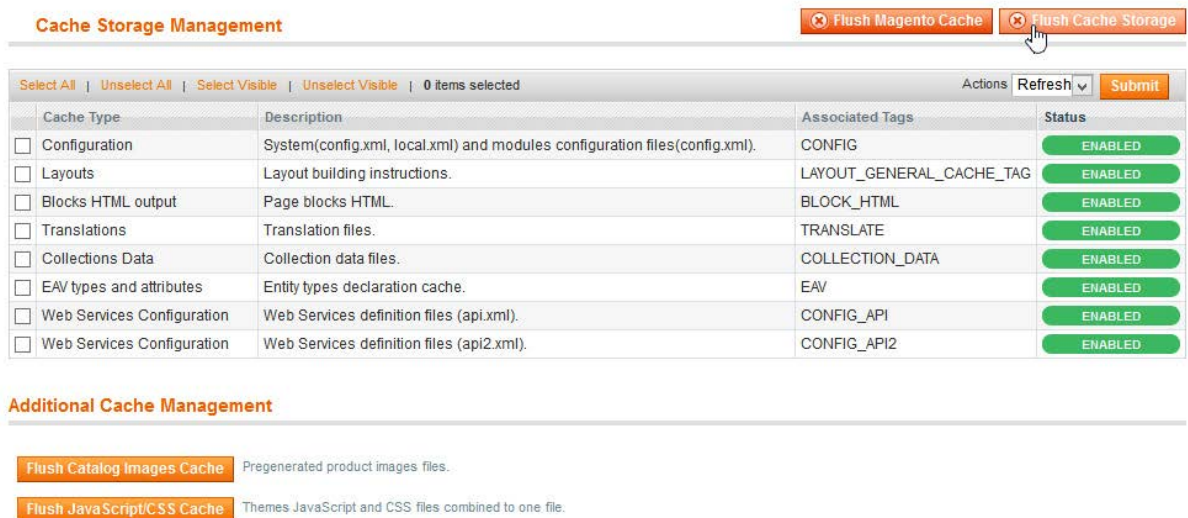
Cache Storage Management

Flush Magento Cache | Flush Cache Storage

Select All | Unselect All | Select Visible | Unselect Visible | 0 items selected

Actions Refresh Submit

| | Cache Type | Description | Associated Tags | Status |
|---|---|---|---|---|
| ☐ | Configuration | System(config.xml, local.xml) and modules configuration files(config.xml). | CONFIG | ENABLED |
| ☐ | Layouts | Layout building instructions. | LAYOUT_GENERAL_CACHE_TAG | ENABLED |
| ☐ | Blocks HTML output | Page blocks HTML. | BLOCK_HTML | ENABLED |
| ☐ | Translations | Translation files. | TRANSLATE | ENABLED |
| ☐ | Collections Data | Collection data files. | COLLECTION_DATA | ENABLED |
| ☐ | EAV types and attributes | Entity types declaration cache. | EAV | ENABLED |
| ☐ | Web Services Configuration | Web Services definition files (api.xml). | CONFIG_API | ENABLED |
| ☐ | Web Services Configuration | Web Services definition files (api2.xml). | CONFIG_API2 | ENABLED |

Additional Cache Management

Flush Catalog Images Cache Pregenerated product images files.

Flush JavaScript/CSS Cache Themes JavaScript and CSS files combined to one file.